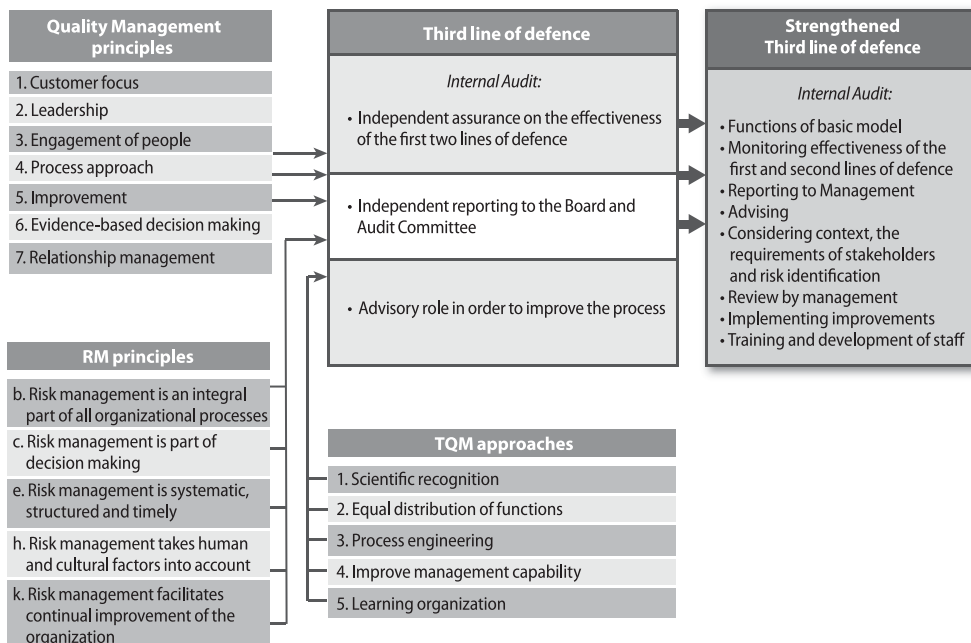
Quality Management principles

1. Customer focus
2. Leadership
3. Engagement of people
4. Process approach
5. Improvement
6. Evidence-based decision making
7. Relationship management

RM principles

b. Risk management is an integral part of all organizational processes
c. Risk management is part of decision making
e. Risk management is systematic, structured and timely
h. Risk management takes human and cultural factors into account
k. Risk management facilitates continual improvement of the organization

Third line of defence

Internal Audit:

• Independent assurance on the effectiveness of the first two lines of defence

• Independent reporting to the Board and Audit Committee

• Advisory role in order to improve the process

TQM approaches

1. Scientific recognition
2. Equal distribution of functions
3. Process engineering
4. Improve management capability
5. Learning organization

Strengthened Third line of defence

Internal Audit:

• Functions of basic model
• Monitoring effectiveness of the first and second lines of defence
• Reporting to Management
• Advising
• Considering context, the requirements of stakeholders and risk identification
• Review by management
• Implementing improvements
• Training and development of staff